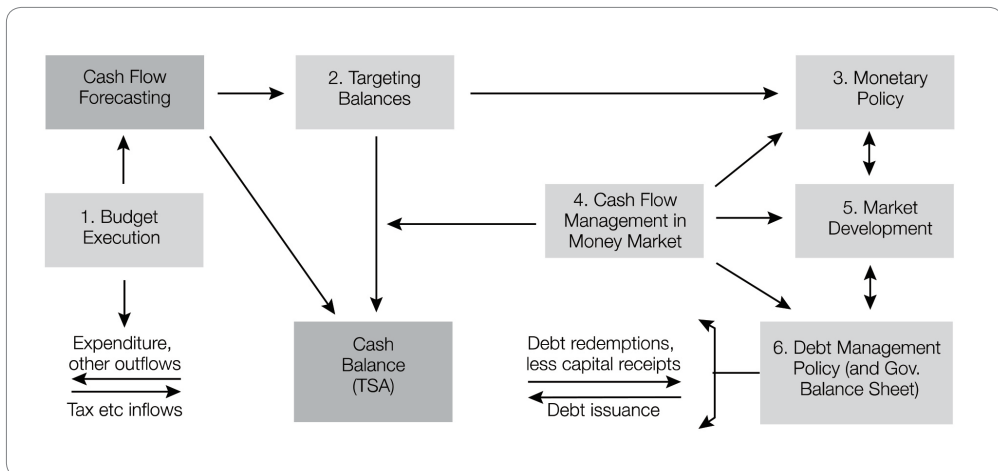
Cash Flow Forecasting

2. Targeting Balances

3. Monetary Policy

1. Budget Execution

4. Cash Flow Management in Money Market

5. Market Development

Expenditure, other outflows

Tax etc inflows

Cash Balance (TSA)

Debt redemptions, less capital receipts

Debt issuance

6. Debt Management Policy (and Gov. Balance Sheet)